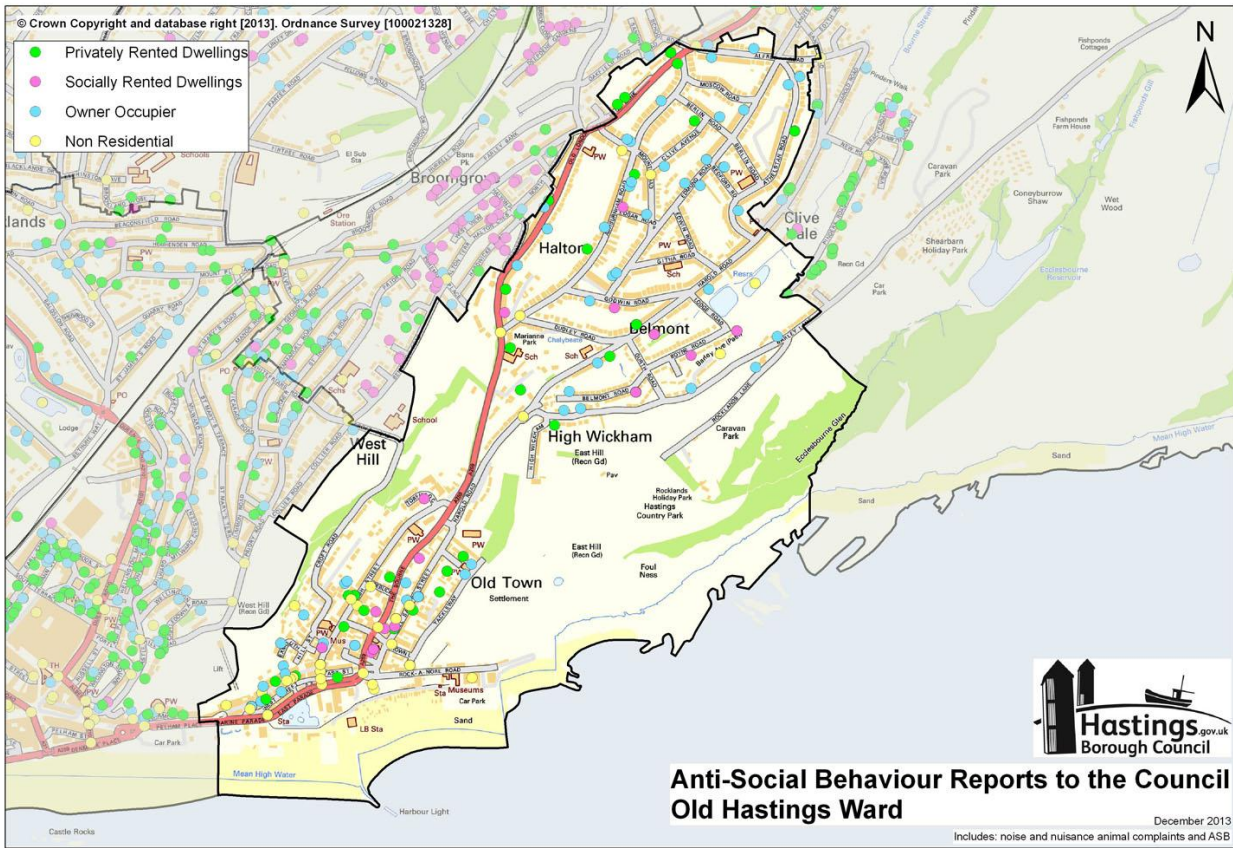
© Crown Copyright and database right [2013]. Ordnance Survey [100021328]

Privately Rented Dwellings
Socially Rented Dwellings
Owner Occupier
Non Residential

N

Broomgrove
Halton
Belmont
Clive Vale
High Wickham
West Hill
Old Town
Settlement
East Hill (Recn Gd)
East Hill (Recn Gd)
Rocklands Holiday Park
Hastings Country Park
Foul Ness
Caravan Park
Caravan Park
Coneyburrow Shaw
Wet Wood
Shearbarn Holiday Park
Fishponds Farm House
Fishponds Cottages
Ecclesbourne Glen
Marianne Park
Chalybeate
School
Sch
Sch
Sch
PW
PW
PW
PW
PW
Mus
Museums
Sta
Sta
LB Sta
Car Park
Car Park
Sand
Sand
Sand
Mean High Water
Mean High Water
Harbour Light
Castle Rocks
West Hill (Recn Gd)
Ore Station
Lodge
PO
TH
Lift
lands
Schools
El Sub Sta
Recn Gd
Resrs
Fav
ROCK-A-NORE ROAD
BELMONT ROAD
DUDLEY ROAD
ROCKLANDS LANE

Hastings.gov.uk
Borough Council

Anti-Social Behaviour Reports to the Council
Old Hastings Ward

December 2013
Includes: noise and nuisance animal complaints and ASB